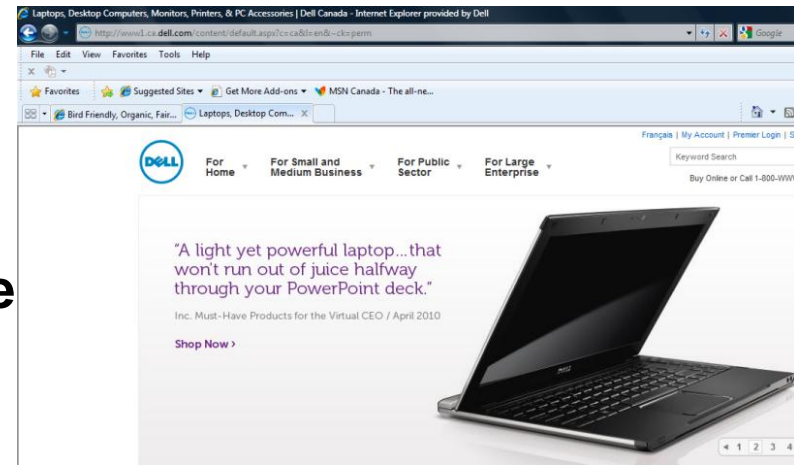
Laptops, Desktop Computers, Monitors, Printers, & PC Accessories | Dell Canada - Internet Explorer provided by Dell

http://www1.ca.dell.com/content/default.aspx?c=ca&l=en&~ck=perm

Google

File Edit View Favorites Tools Help

Favorites Suggested Sites ▾ Get More Add-ons ▾ MSN Canada - The all-ne...

Bird Friendly, Organic, Fair... Laptops, Desktop Com... X

Français | My Account | Premier Login | S

DELL For Home For Small and Medium Business For Public Sector For Large Enterprise

Keyword Search

Buy Online or Call 1-800-WW

e

"A light yet powerful laptop...that won't run out of juice halfway through your PowerPoint deck."

Inc. Must-Have Products for the Virtual CEO / April 2010

Shop Now ›

1 2 3 4